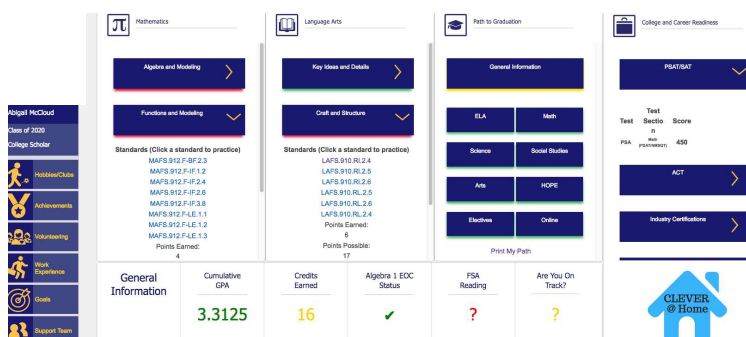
Abigail McCloud
Class of 2020
College Scholar

Hobbies/Clubs
Achievements
Volunteering
Work Experience
Goals
Support Team

Mathematics

Algebra and Modeling

Functions and Modeling

Standards (Click a standard to practice)
MAFS.912.F-BF.2.3
MAFS.912.F-IF.1.2
MAFS.912.F-IF.2.4
MAFS.912.F-IF.2.6
MAFS.912.F-IF.3.8
MAFS.912.F-LE.1.1
MAFS.912.F-LE.1.2
MAFS.912.F-LE.1.3
Points Earned:
4

Language Arts

Key Ideas and Details

Craft and Structure

Standards (Click a standard to practice)
LAFS.910.RI.2.4
LAFS.910.RI.2.5
LAFS.910.RI.2.6
LAFS.910.RL.2.5
LAFS.910.RL.2.6
LAFS.910.RL.2.4
Points Earned:
6
Points Possible:
17

Path to Graduation

General Information

ELA
Math
Science
Social Studies
Arts
HOPE
Electives
Online

Print My Path

College and Career Readiness

PSAT/SAT

| Test | Test Section | Score |
|---|---|---|
| PSA | Math (PSAT/NMSQT) | 450 |

ACT

Industry Certifications

General Information

Cumulative GPA
3.3125

Credits Earned
16

Algebra 1 EOC Status
✔

FSA Reading
?

Are You On Track?
?

CLEVER @ Home